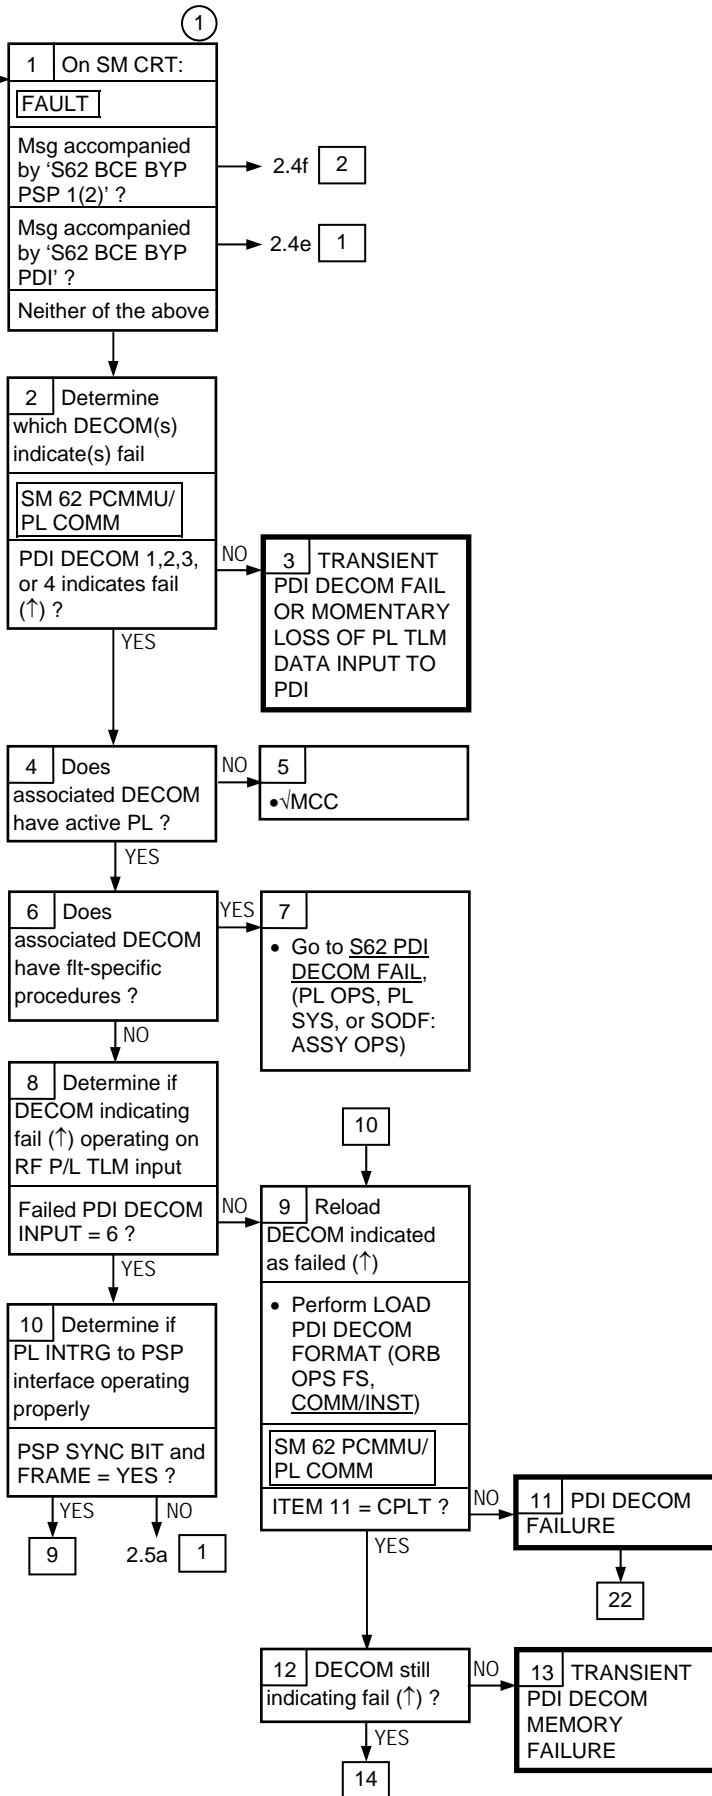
1

1 On SM CRT:

FAULT

Msg accompanied by 'S62 BCE BYP PSP 1(2)' ? → 2.4f 2

Msg accompanied by 'S62 BCE BYP PDI' ? → 2.4e 1

Neither of the above

2 Determine which DECOM(s) indicate(s) fail

SM 62 PCMMU/ PL COMM

PDI DECOM 1,2,3, or 4 indicates fail (↑) ?

NO

3 TRANSIENT PDI DECOM FAIL OR MOMENTARY LOSS OF PL TLM DATA INPUT TO PDI

YES

4 Does associated DECOM have active PL ?

NO

5

•√MCC

YES

6 Does associated DECOM have flt-specific procedures ?

YES

7

• Go to S62 PDI DECOM FAIL, (PL OPS, PL SYS, or SODF: ASSY OPS)

NO

8 Determine if DECOM indicating fail (↑) operating on RF P/L TLM input

Failed PDI DECOM INPUT = 6 ?

NO

10

9 Reload DECOM indicated as failed (↑)

• Perform LOAD PDI DECOM FORMAT (ORB OPS FS, COMM/INST)

SM 62 PCMMU/ PL COMM

ITEM 11 = CPLT ?

NO

11 PDI DECOM FAILURE

22

YES

YES

10 Determine if PL INTRG to PSP interface operating properly

PSP SYNC BIT and FRAME = YES ?

YES NO

9 2.5a 1

12 DECOM still indicating fail (↑) ?

NO

13 TRANSIENT PDI DECOM MEMORY FAILURE

YES

14